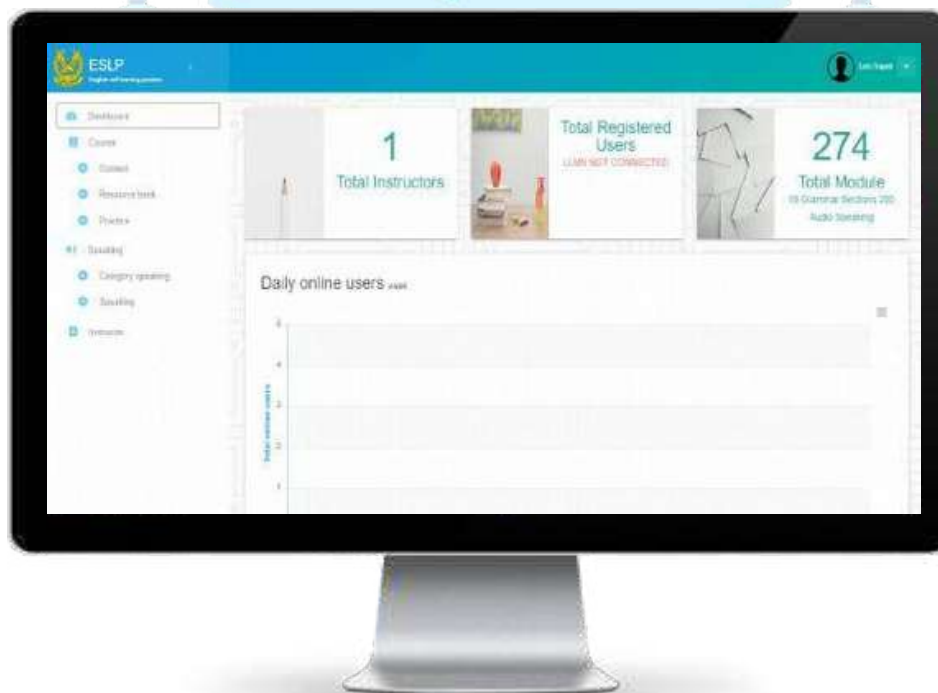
ESLP
English self learning practice

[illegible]

Dashboard
Course
Content
Resource bank
Practice
Speaking
Category speaking
Speaking
Instructors

1
Total Instructors

Total Registered Users
LUMN NOT CONNECTED

274
Total Module
19 Grammar Sections 255 Audio Speaking

Daily online users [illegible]

Total online users

5
4
3
2
1